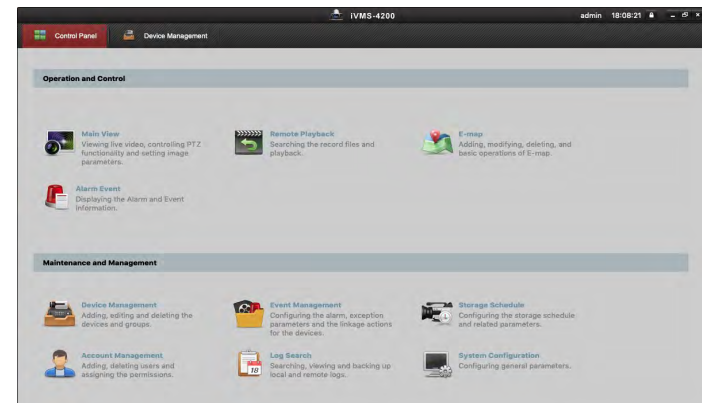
iVMS-4200

admin 18:08:21

Control Panel

Device Management

Operation and Control

Main View
Viewing live video, controlling PTZ functionality and setting image parameters.

Remote Playback
Searching the record files and playback.

E-map
Adding, modifying, deleting, and basic operations of E-map.

Alarm Event
Displaying the Alarm and Event Information.

Maintenance and Management

Device Management
Adding, editing and deleting the devices and groups.

Event Management
Configuring the alarm, exception parameters and the linkage actions for the devices.

Storage Schedule
Configuring the storage schedule and related parameters.

Account Management
Adding, deleting users and assigning the permissions.

Log Search
Searching, viewing and backing up local and remote logs.

System Configuration
Configuring general parameters.